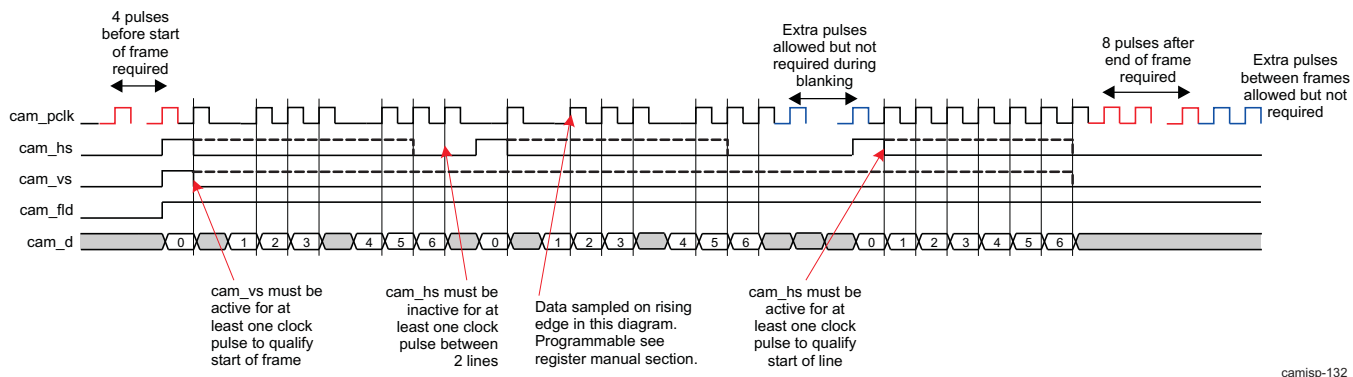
4 pulses before start of frame required

Extra pulses allowed but not required during blanking

8 pulses after end of frame required

Extra pulses between frames allowed but not required

cam_pclk

cam_hs

cam_vs

cam_fld

cam_d

0 1 2 3 4 5 6 0 1 2 3 4 5 6 0 1 2 3 4 5 6

cam_vs must be active for at least one clock pulse to qualify start of frame

cam_hs must be inactive for at least one clock pulse between 2 lines

Data sampled on rising edge in this diagram. Programmable see register manual section.

cam_hs must be active for at least one clock pulse to qualify start of line

camisp-132